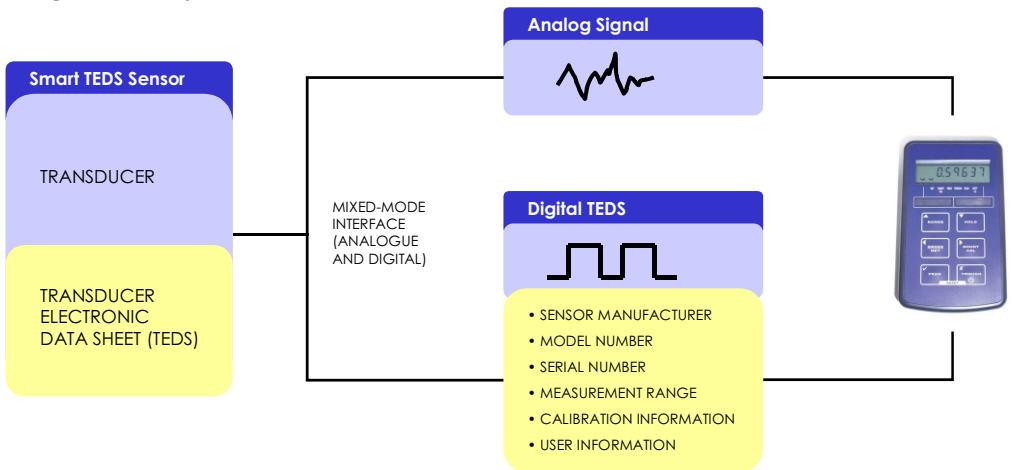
Smart TEDS Sensor

TRANSDUCER

TRANSDUCER ELECTRONIC DATA SHEET (TEDS)

MIXED-MODE INTERFACE (ANALOGUE AND DIGITAL)

Analog Signal

Digital TEDS

• SENSOR MANUFACTURER
• MODEL NUMBER
• SERIAL NUMBER
• MEASUREMENT RANGE
• CALIBRATION INFORMATION
• USER INFORMATION

0.5963